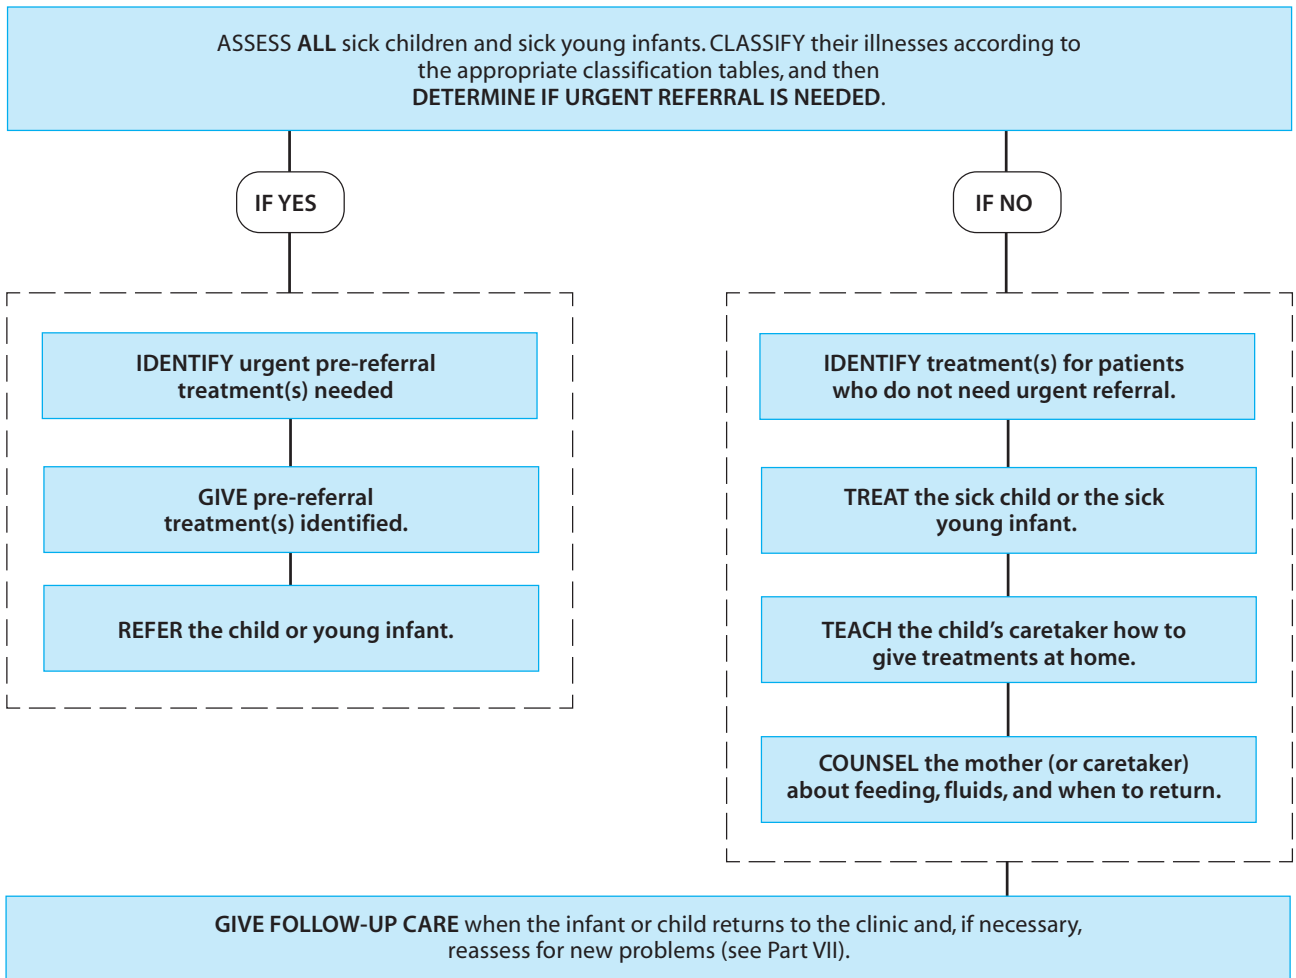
ASSESS ALL sick children and sick young infants. CLASSIFY their illnesses according to the appropriate classification tables, and then DETERMINE IF URGENT REFERRAL IS NEEDED.

IF YES

IDENTIFY urgent pre-referral treatment(s) needed

GIVE pre-referral treatment(s) identified.

REFER the child or young infant.

IF NO

IDENTIFY treatment(s) for patients who do not need urgent referral.

TREAT the sick child or the sick young infant.

TEACH the child's caretaker how to give treatments at home.

COUNSEL the mother (or caretaker) about feeding, fluids, and when to return.

GIVE FOLLOW-UP CARE when the infant or child returns to the clinic and, if necessary, reassess for new problems (see Part VII).